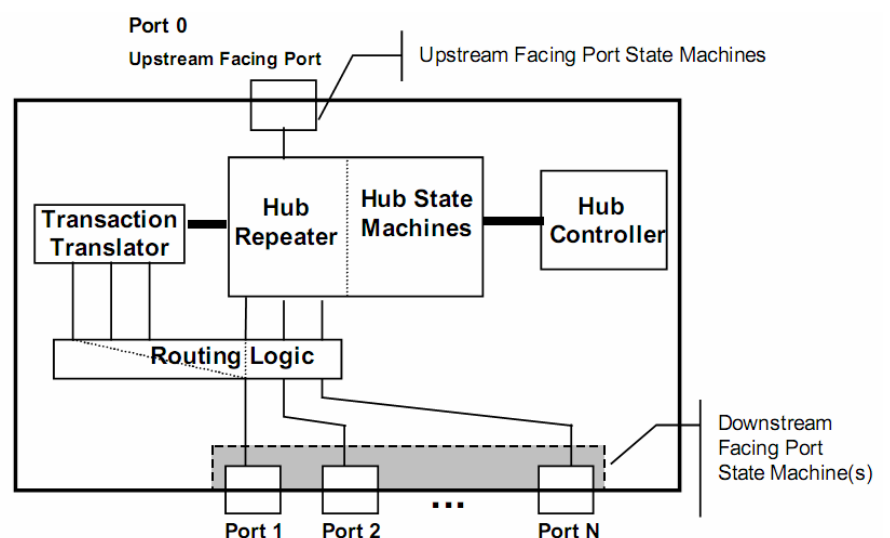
Port 0
Upstream Facing Port

Upstream Facing Port State Machines

Transaction Translator

Hub Repeater

Hub State Machines

Hub Controller

Routing Logic

Downstream Facing Port State Machine(s)

Port 1
Port 2
...
Port N